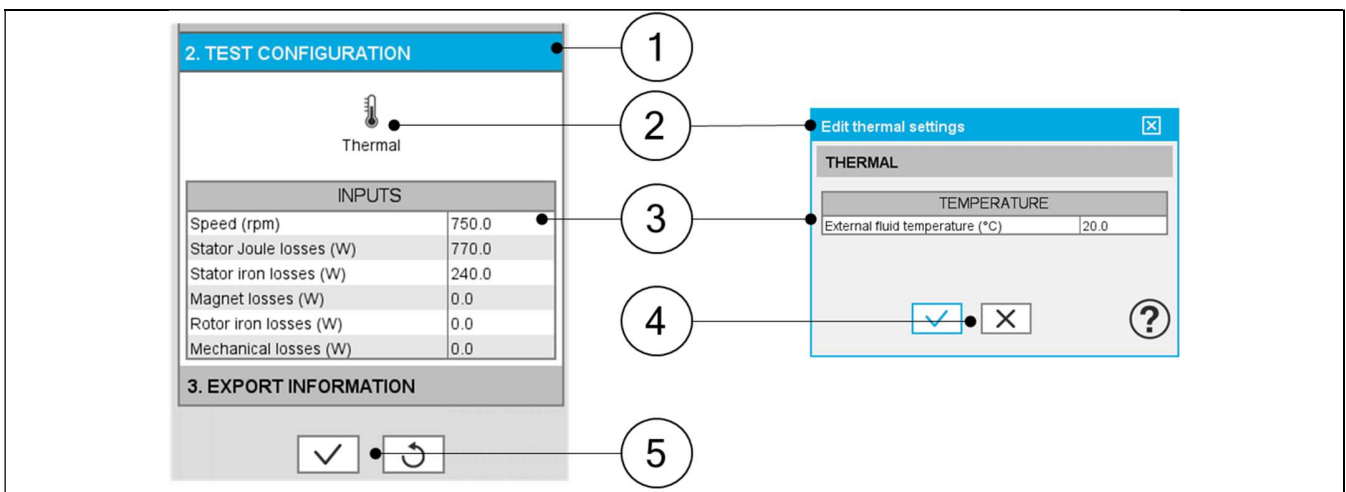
2. TEST CONFIGURATION

Thermal

| INPUTS | |
|---|---|
| Speed (rpm) | 750.0 |
| Stator Joule losses (W) | 770.0 |
| Stator iron losses (W) | 240.0 |
| Magnet losses (W) | 0.0 |
| Rotor iron losses (W) | 0.0 |
| Mechanical losses (W) | 0.0 |

3. EXPORT INFORMATION

1

2

3

4

5

Edit thermal settings

THERMAL

| TEMPERATURE | |
|---|---|
| External fluid temperature (°C) | 20.0 |

?